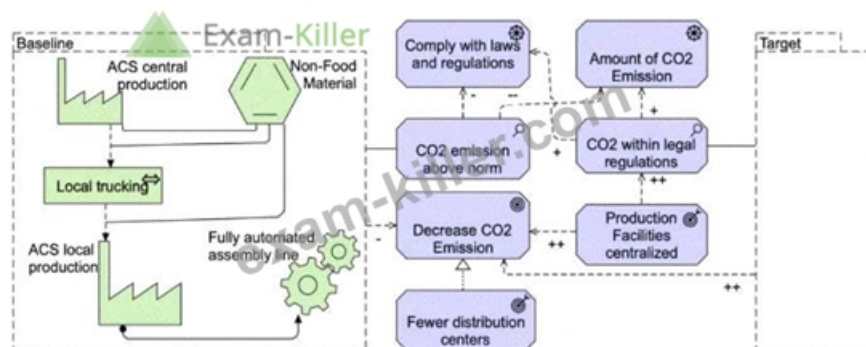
Exam-Killer

Baseline

ACS central production

Non-Food Material

Local trucking

ACS local production

Fully automated assembly line

Comply with laws and regulations

Amount of CO2 Emission

CO2 emission above norm

CO2 within legal regulations

Decrease CO2 Emission

Production Facilities centralized

Fewer distribution centers

Target

-

--

+

+

++

++

-

++

exam-killer.com